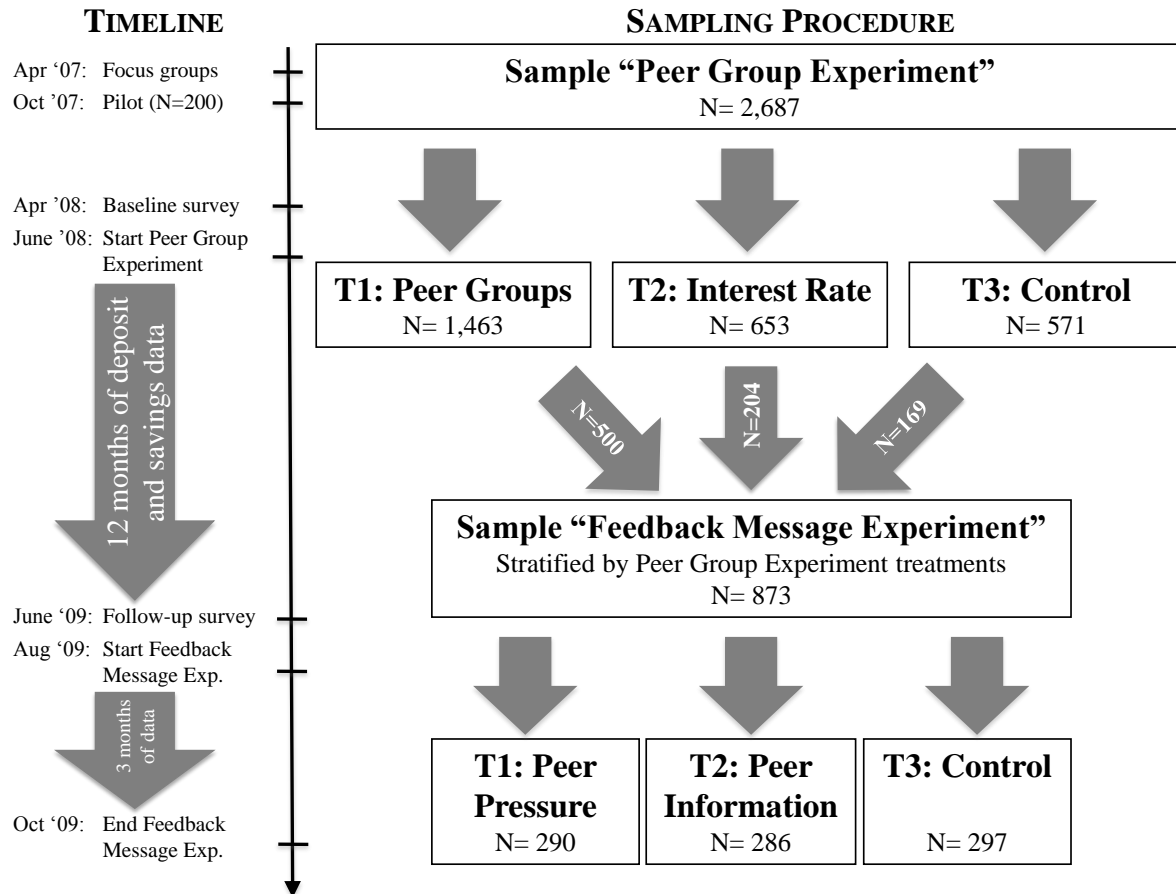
TIMELINE

Apr '07: Focus groups
Oct '07: Pilot (N=200)

Apr '08: Baseline survey
June '08: Start Peer Group Experiment

12 months of deposit and savings data

June '09: Follow-up survey
Aug '09: Start Feedback Message Exp.

3 months of data

Oct '09: End Feedback Message Exp.

SAMPLING PROCEDURE

Sample "Peer Group Experiment"
N= 2,687

T1: Peer Groups
N= 1,463

T2: Interest Rate
N= 653

T3: Control
N= 571

N=500

N=204

N=169

Sample "Feedback Message Experiment"
Stratified by Peer Group Experiment treatments
N= 873

T1: Peer Pressure
N= 290

T2: Peer Information
N= 286

T3: Control
N= 297